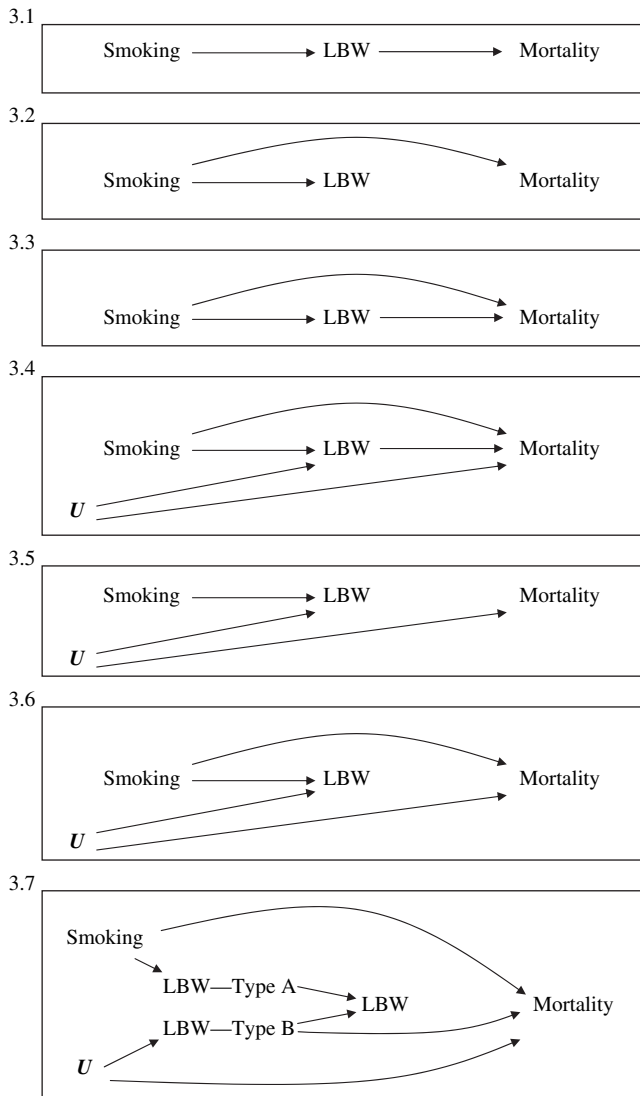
3.1
Smoking LBW Mortality

3.2
Smoking LBW Mortality

3.3
Smoking LBW Mortality

3.4
Smoking LBW Mortality
$U$

3.5
Smoking LBW Mortality
$U$

3.6
Smoking LBW Mortality
$U$

3.7
Smoking
LBW—Type A
LBW
Mortality
LBW—Type B
$U$